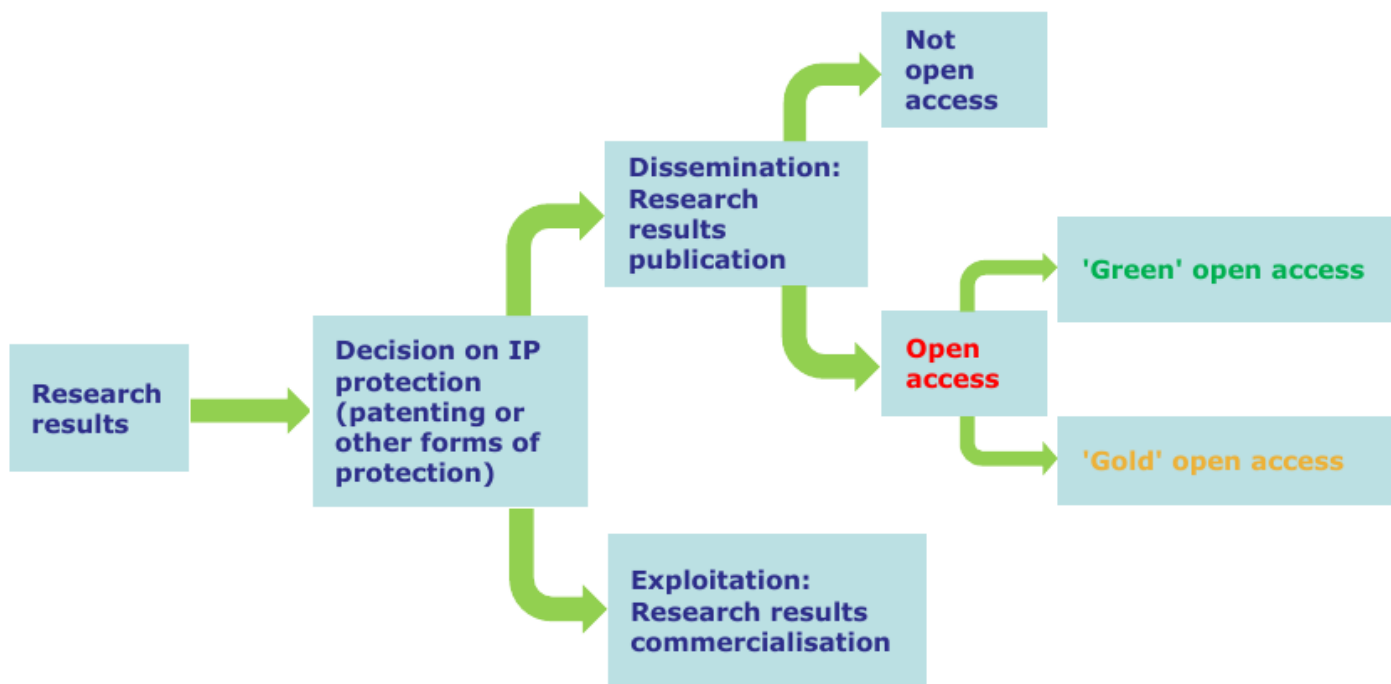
Research results

Decision on IP protection (patenting or other forms of protection)

Dissemination: Research results publication

Not open access

Open access

'Green' open access

'Gold' open access

Exploitation: Research results commercialisation